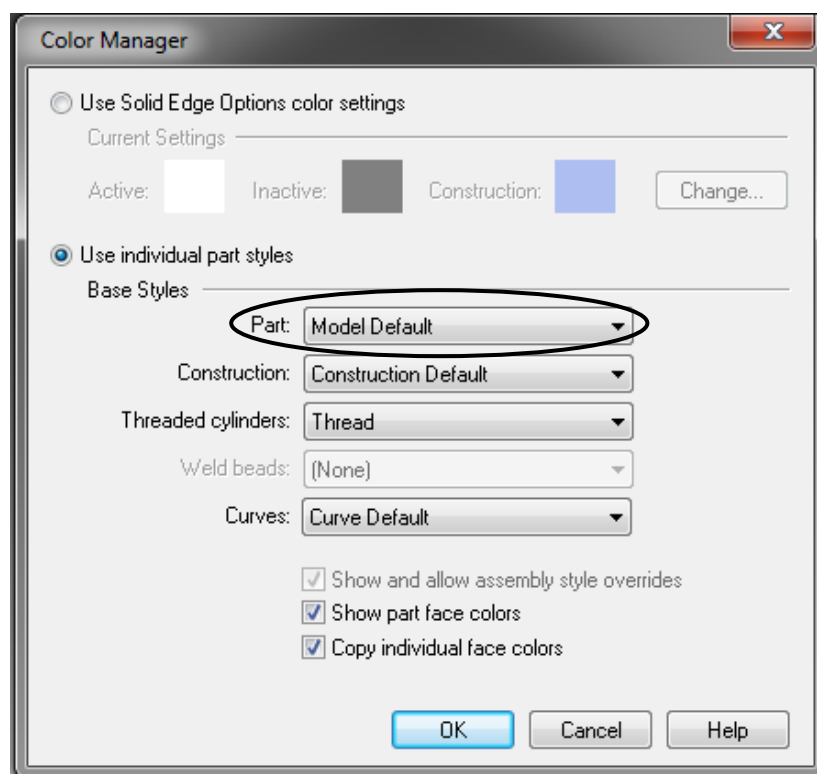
Color Manager

Use Solid Edge Options color settings

Current Settings

Active: Inactive: Construction: Change...

Use individual part styles

Base Styles

Part: Model Default

Construction: Construction Default

Threaded cylinders: Thread

Weld beads: (None)

Curves: Curve Default

Show and allow assembly style overrides

Show part face colors

Copy individual face colors

OK Cancel Help